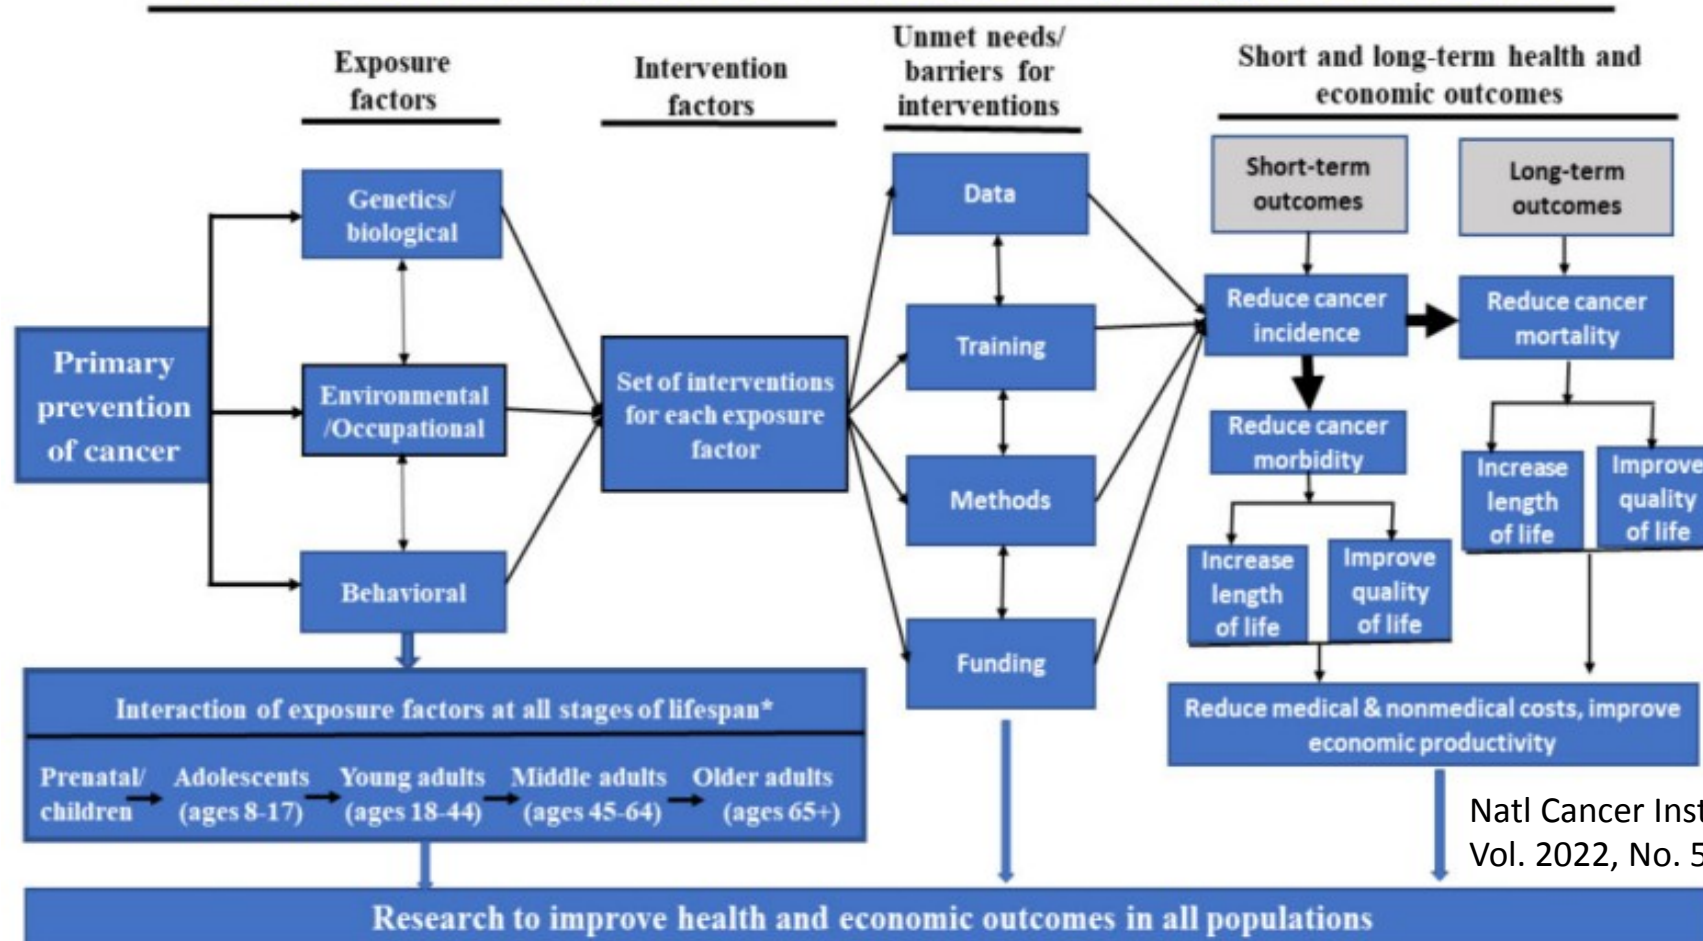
Exposure factors

Intervention factors

Unmet needs/ barriers for interventions

Short and long-term health and economic outcomes

Primary prevention of cancer

Genetics/ biological

Environmental /Occupational

Behavioral

Set of interventions for each exposure factor

Data

Training

Methods

Funding

Short-term outcomes

Long-term outcomes

Reduce cancer incidence

Reduce cancer mortality

Reduce cancer morbidity

Increase length of life

Improve quality of life

Increase length of life

Improve quality of life

Reduce medical & nonmedical costs, improve economic productivity

Interaction of exposure factors at all stages of lifespan*

Prenatal/ children → Adolescents (ages 8-17) → Young adults (ages 18-44) → Middle adults (ages 45-64) → Older adults (ages 65+)

Natl Cancer Inst
Vol. 2022, No. 5

Research to improve health and economic outcomes in all populations